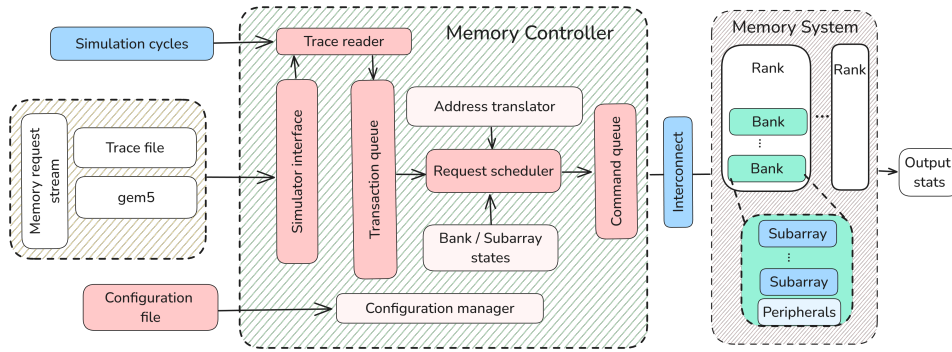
Simulation cycles

Memory request stream

Trace file

gem5

Configuration file

Memory Controller

Trace reader

Simulator interface

Transaction queue

Address translator

Request scheduler

Bank / Subarray states

Command queue

Configuration manager

Interconnect

Memory System

Rank

Bank

⋮

Bank

...

Rank

Subarray

⋮

Subarray

Peripherals

Output stats